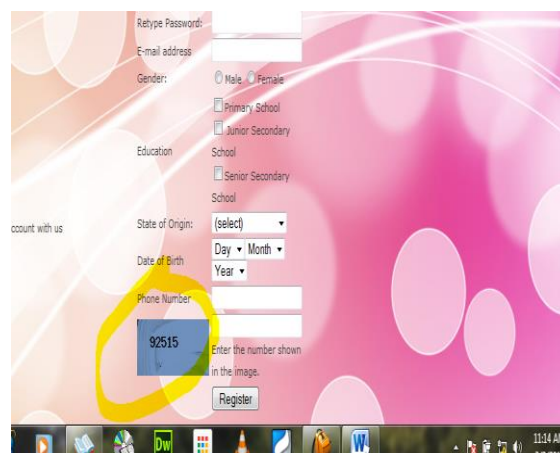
Retype Password:
E-mail address
Gender: Male Female
Education
Primary School
Junior Secondary School
Senior Secondary School
ccount with us
State of Origin: (select)
Date of Birth
Day Month
Year
Phone Number
92515
Enter the number shown in the image.
Register
11:14 A